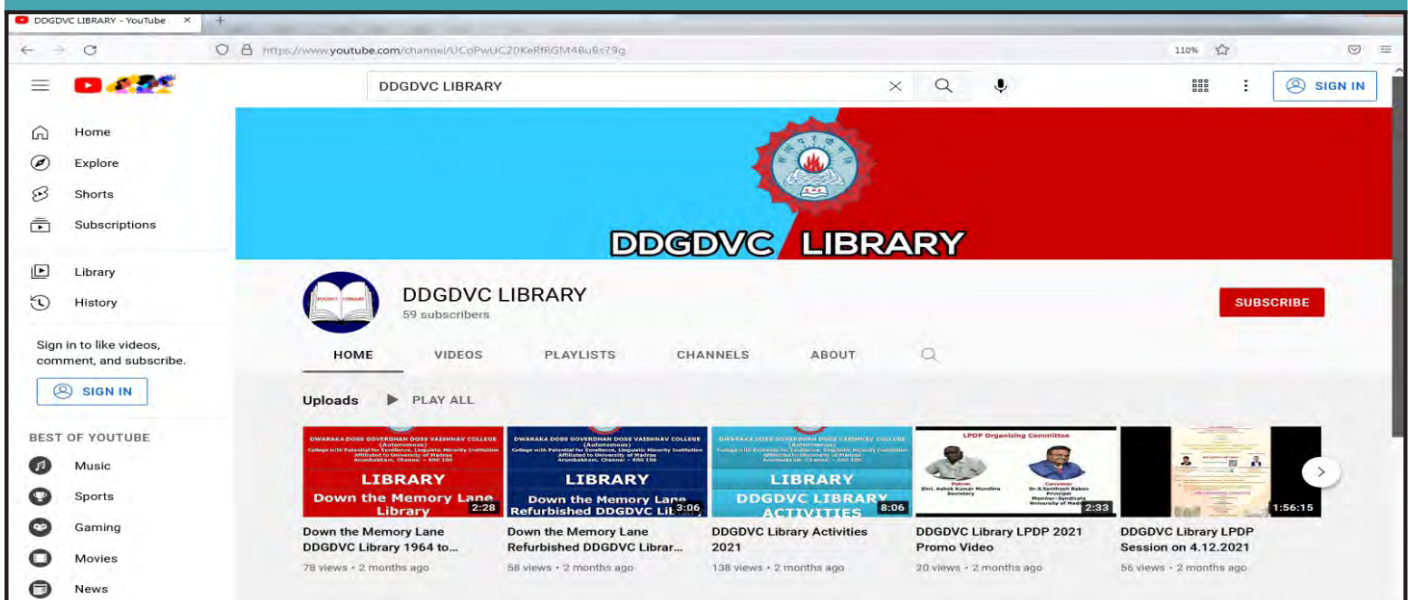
DDGDVC LIBRARY - YouTube ×

https://www.youtube.com/channel/UCoPwUC20KeRfRGM4Bu6s79g

110%

DDGDVC LIBRARY

SIGN IN

Home
Explore
Shorts
Subscriptions

Library
History

Sign in to like videos, comment, and subscribe.

SIGN IN

BEST OF YOUTUBE
Music
Sports
Gaming
Movies
News

DDGDVC LIBRARY

DDGDVC LIBRARY
59 subscribers

SUBSCRIBE

HOME VIDEOS PLAYLISTS CHANNELS ABOUT

Uploads PLAY ALL

DWARAKA DOSS GOVERDHAN DOSS VAISHNAV COLLEGE (Autonomous)
LIBRARY
Down the Memory Lane Library
2:28
Down the Memory Lane DDGDVC Library 1964 to...
78 views • 2 months ago

DWARAKA DOSS GOVERDHAN DOSS VAISHNAV COLLEGE (Autonomous)
LIBRARY
Down the Memory Lane Refurbished DDGDVC Li
3:06
Down the Memory Lane Refurbished DDGDVC Librar...
58 views • 2 months ago

DWARAKA DOSS GOVERDHAN DOSS VAISHNAV COLLEGE (Autonomous)
LIBRARY
DDGDVC LIBRARY ACTIVITIES
8:06
DDGDVC Library Activities 2021
138 views • 2 months ago

LPDP Organizing Committee
2:33
DDGDVC Library LPDP 2021 Promo Video
20 views • 2 months ago

1:56:15
DDGDVC Library LPDP Session on 4.12.2021
56 views • 2 months ago